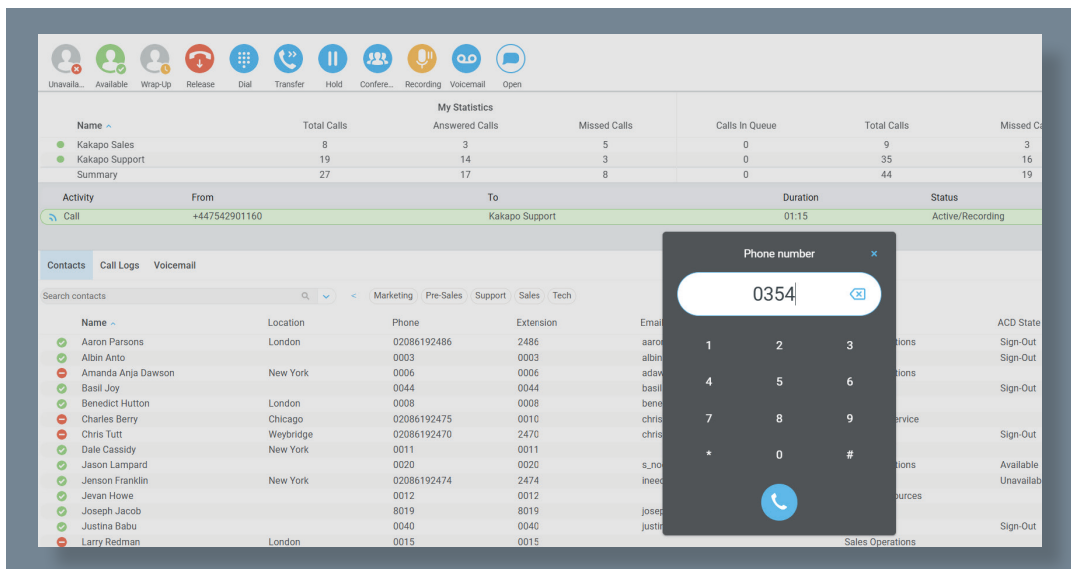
Unavaila... Available Wrap-Up Release Dial Transfer Hold Confere... Recording Voicemail Open

My Statistics

| Name | Total Calls | Answered Calls | Missed Calls | Calls In Queue | Total Calls | Missed Ca |
|---|---|---|---|---|---|---|
| Kakapo Sales | 8 | 3 | 5 | 0 | 9 | 3 |
| Kakapo Support | 19 | 14 | 3 | 0 | 35 | 16 |
| Summary | 27 | 17 | 8 | 0 | 44 | 19 |

| Activity | From | To | Duration | Status |
|---|---|---|---|---|
| Call | +447542901160 | Kakapo Support | 01:15 | Active/Recording |

Contacts Call Logs Voicemail

Search contacts

< Marketing Pre-Sales Support Sales Tech

| Name | Location | Phone | Extension | Email | | ACD State |
|---|---|---|---|---|---|---|
| Aaron Parsons | London | 02086192486 | 2486 | aaron | tions | Sign-Out |
| Albin Anto | | 0003 | 0003 | albin | | Sign-Out |
| Amanda Anja Dawson | New York | 0006 | 0006 | adaw | tions | |
| Basil Joy | | 0044 | 0044 | basil | | Sign-Out |
| Benedict Hutton | London | 0008 | 0008 | bene | | |
| Charles Berry | Chicago | 02086192475 | 0010 | chris | ervice | |
| Chris Tutt | Weybridge | 02086192470 | 2470 | chris | | Sign-Out |
| Dale Cassidy | New York | 0011 | 0011 | | | |
| Jason Lampard | | 0020 | 0020 | s_no | tions | Available |
| Jenson Franklin | New York | 02086192474 | 2474 | ineec | | Unavailab |
| Jevan Howe | | 0012 | 0012 | | ources | |
| Joseph Jacob | | 8019 | 8019 | josep | | |
| Justina Babu | | 0040 | 0040 | justin | | Sign-Out |
| Larry Redman | London | 0015 | 0015 | | Sales Operations | |

Phone number ×

0354

1 2 3
4 5 6
7 8 9
* 0 #